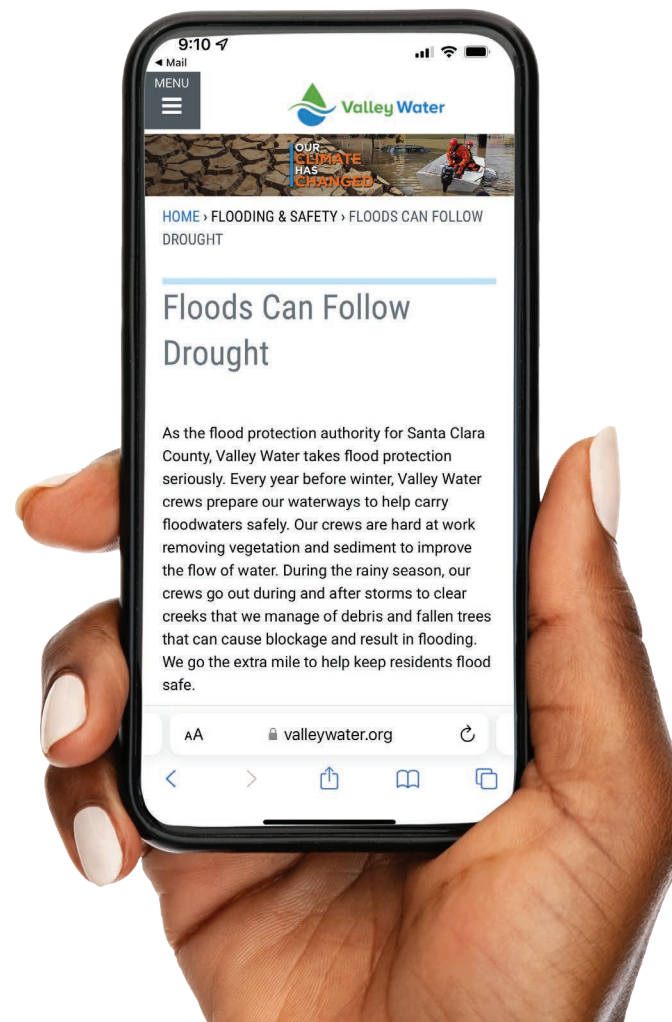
9:10
◀ Mail
MENU
Valley Water
OUR CLIMATE HAS CHANGED
HOME › FLOODING & SAFETY › FLOODS CAN FOLLOW DROUGHT

Floods Can Follow Drought

As the flood protection authority for Santa Clara County, Valley Water takes flood protection seriously. Every year before winter, Valley Water crews prepare our waterways to help carry floodwaters safely. Our crews are hard at work removing vegetation and sediment to improve the flow of water. During the rainy season, our crews go out during and after storms to clear creeks that we manage of debris and fallen trees that can cause blockage and result in flooding. We go the extra mile to help keep residents flood safe.

AA valleywater.org